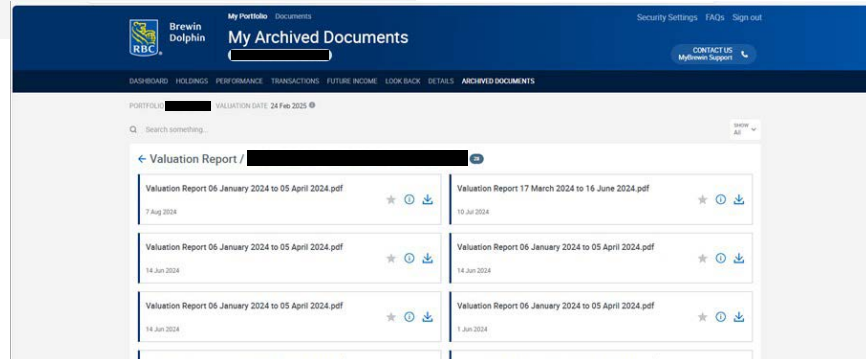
RBC Brewin Dolphin

My Portfolio Documents

My Archived Documents

Security Settings FAQs Sign out

CONTACT US MyBrewin Support

DASHBOARD HOLDINGS PERFORMANCE TRANSACTIONS FUTURE INCOME LOOK BACK DETAILS ARCHIVED DOCUMENTS

PORTFOLIO VALUATION DATE 24 Feb 2025

Search something...

SHOW All

← Valuation Report /

Valuation Report 06 January 2024 to 05 April 2024.pdf
7 Aug 2024

Valuation Report 17 March 2024 to 16 June 2024.pdf
10 Jul 2024

Valuation Report 06 January 2024 to 05 April 2024.pdf
14 Jun 2024

Valuation Report 06 January 2024 to 05 April 2024.pdf
14 Jun 2024

Valuation Report 06 January 2024 to 05 April 2024.pdf
14 Jun 2024

Valuation Report 06 January 2024 to 05 April 2024.pdf
1 Jun 2024